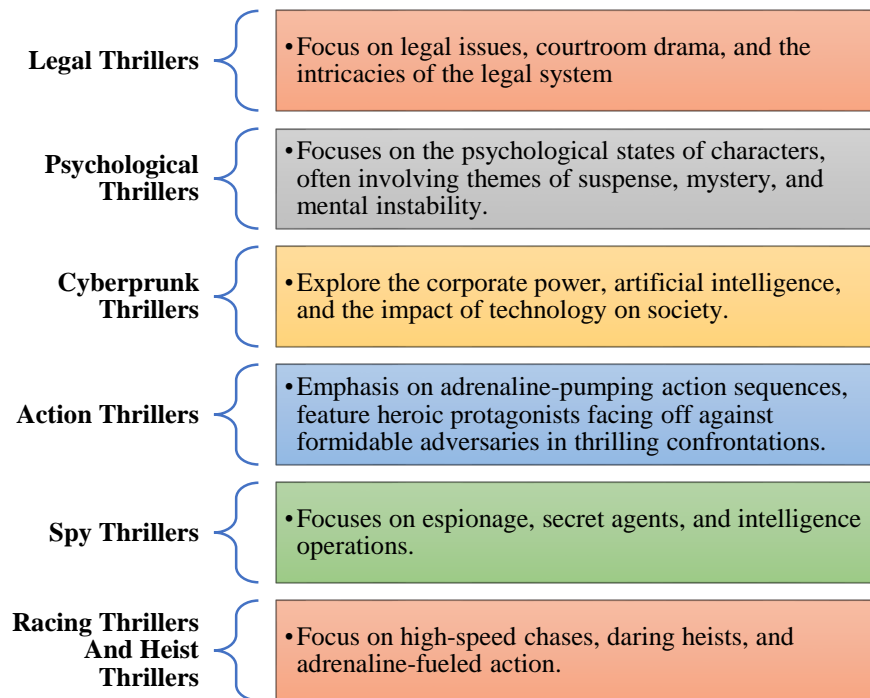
Legal Thrillers

• Focus on legal issues, courtroom drama, and the intricacies of the legal system

Psychological Thrillers

• Focuses on the psychological states of characters, often involving themes of suspense, mystery, and mental instability.

Cyberprunk Thrillers

• Explore the corporate power, artificial intelligence, and the impact of technology on society.

Action Thrillers

• Emphasis on adrenaline-pumping action sequences, feature heroic protagonists facing off against formidable adversaries in thrilling confrontations.

Spy Thrillers

• Focuses on espionage, secret agents, and intelligence operations.

Racing Thrillers And Heist Thrillers

• Focus on high-speed chases, daring heists, and adrenaline-fueled action.